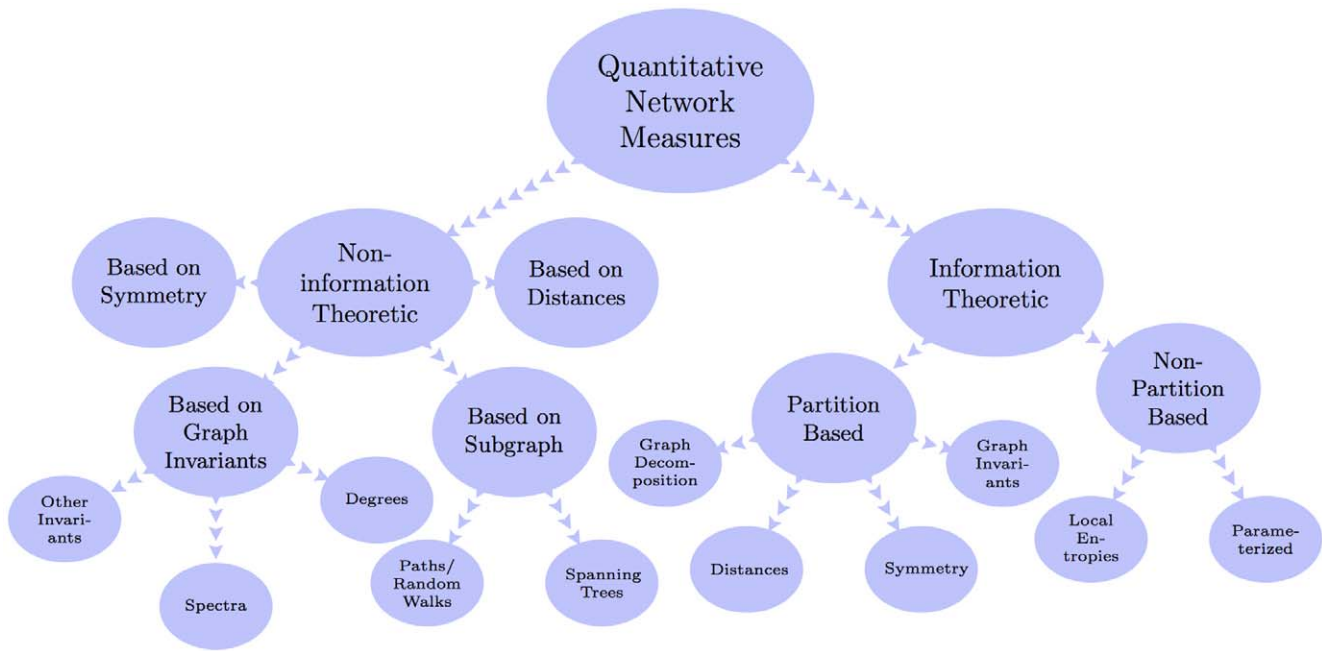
Quantitative Network Measures

Based on Symmetry

Non-information Theoretic

Based on Distances

Information Theoretic

Based on Graph Invariants

Based on Subgraph

Partition Based

Non-Partition Based

Other Invariants

Degrees

Spectra

Paths/ Random Walks

Spanning Trees

Graph Decomposition

Graph Invariants

Distances

Symmetry

Local Entropies

Parameterized